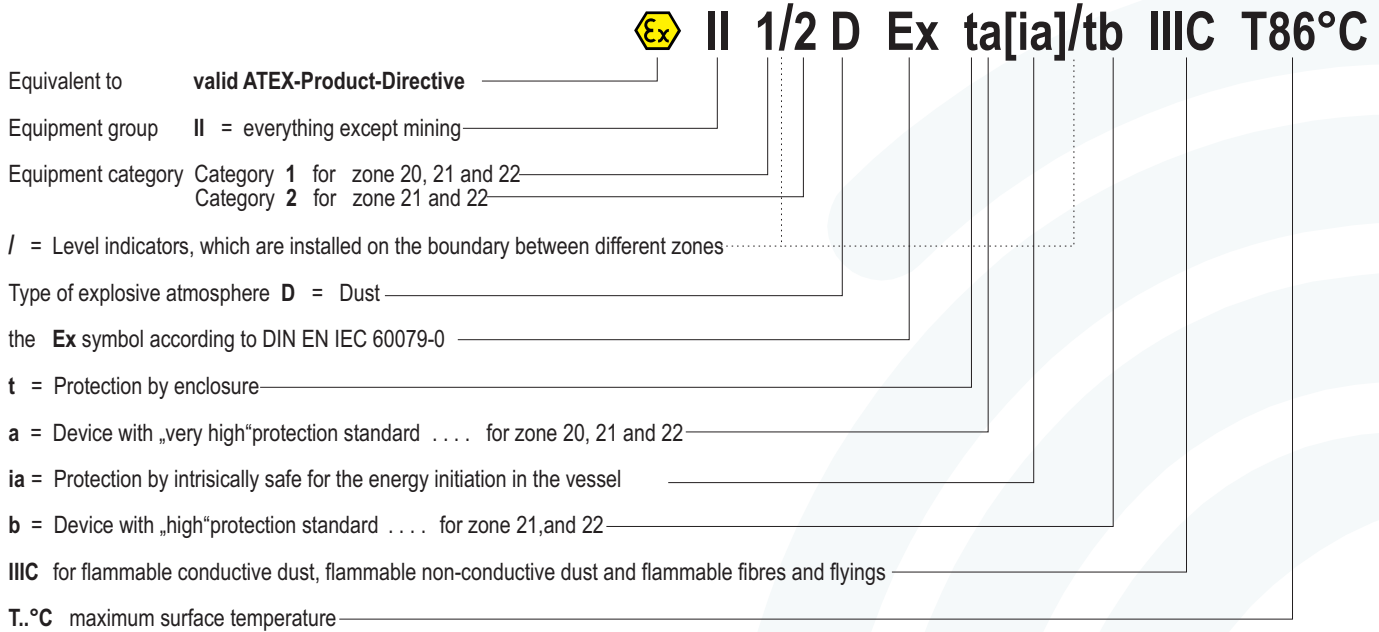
Ex II 1/2 D Ex ta[ia]/tb IIIC T86°C

Equivalent to valid ATEX-Product-Directive

Equipment group II = everything except mining

Equipment category Category 1 for zone 20, 21 and 22
Category 2 for zone 21 and 22

/ = Level indicators, which are installed on the boundary between different zones

Type of explosive atmosphere D = Dust

the Ex symbol according to DIN EN IEC 60079-0

t = Protection by enclosure

a = Device with „very high“protection standard . . . . for zone 20, 21 and 22

ia = Protection by intrisically safe for the energy initiation in the vessel

b = Device with „high“protection standard . . . . for zone 21,and 22

IIIC for flammable conductive dust, flammable non-conductive dust and flammable fibres and flyings

T..°C maximum surface temperature